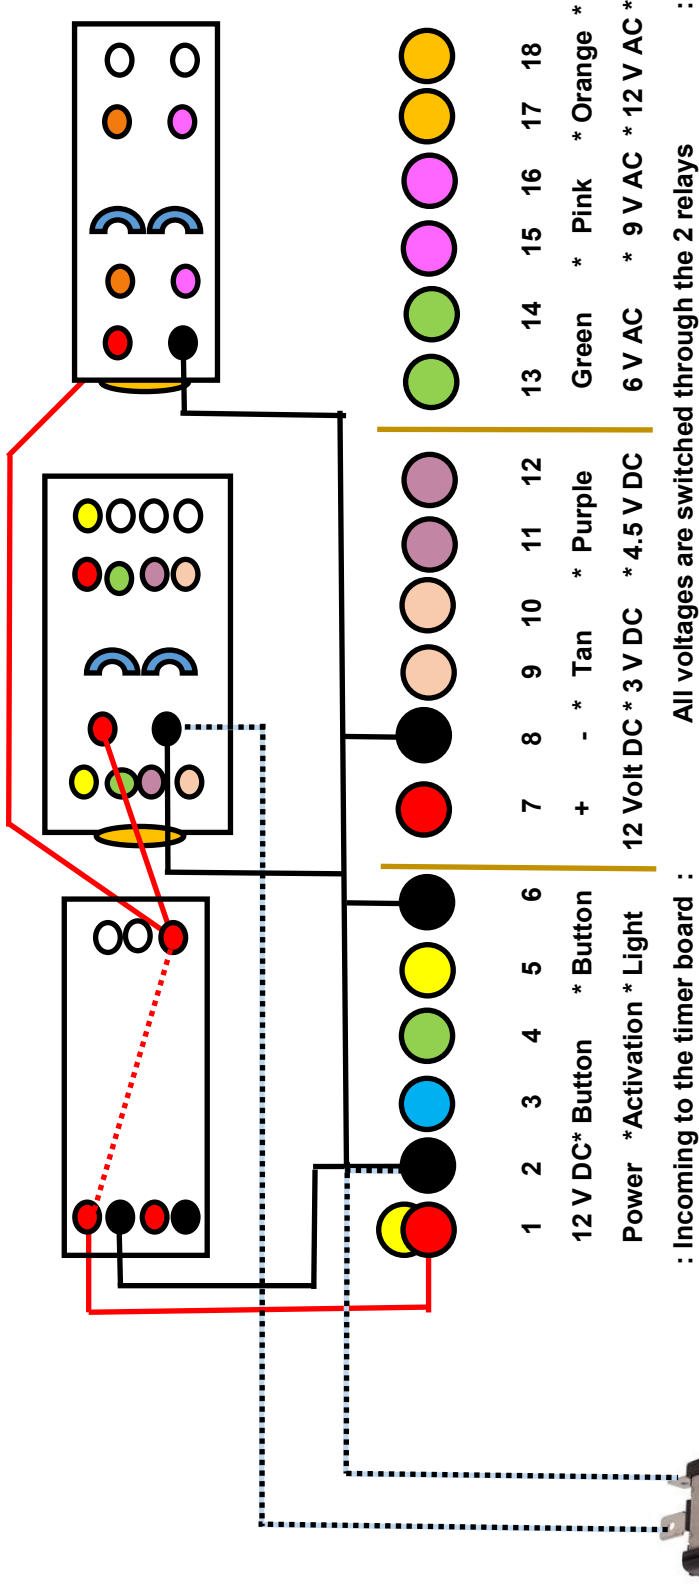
1 2 3 4 5 6
12 V DC* Button * Button
Power *Activation * Light
: Incoming to the timer board :

7 8 9 10 11 12
+ - * Tan * Purple
12 Volt DC * 3 V DC * 4.5 V DC

13 14 15 16 17 18
Green * Pink * Orange *
6 V AC * 9 V AC * 12 V AC *
All voltages are switched through the 2 relays :